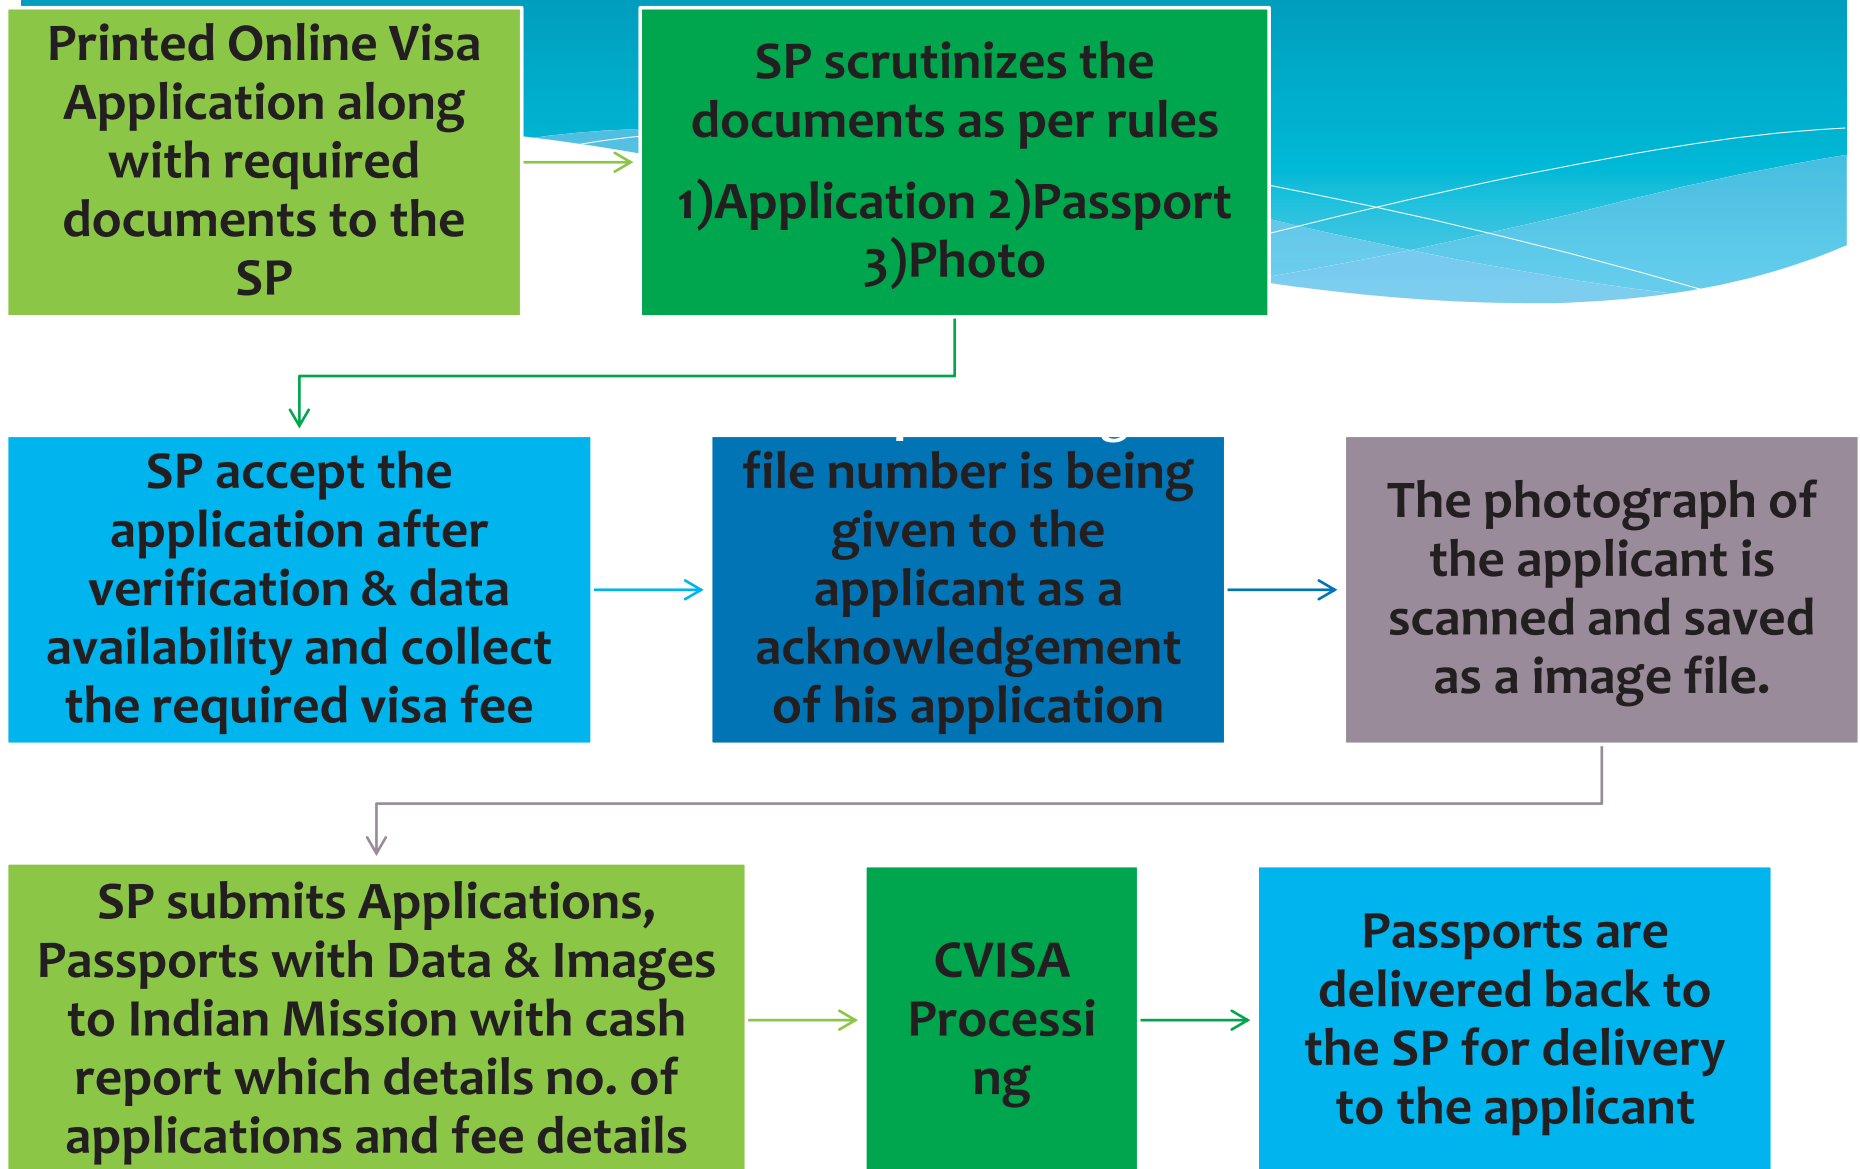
Printed Online Visa Application along with required documents to the SP

SP scrutinizes the documents as per rules

1)Application 2)Passport 3)Photo

SP accept the application after verification & data availability and collect the required visa fee

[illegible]
file number is being given to the applicant as a acknowledgement of his application

The photograph of the applicant is scanned and saved as a image file.

SP submits Applications, Passports with Data & Images to Indian Mission with cash report which details no. of applications and fee details

CVISA Processi ng

Passports are delivered back to the SP for delivery to the applicant